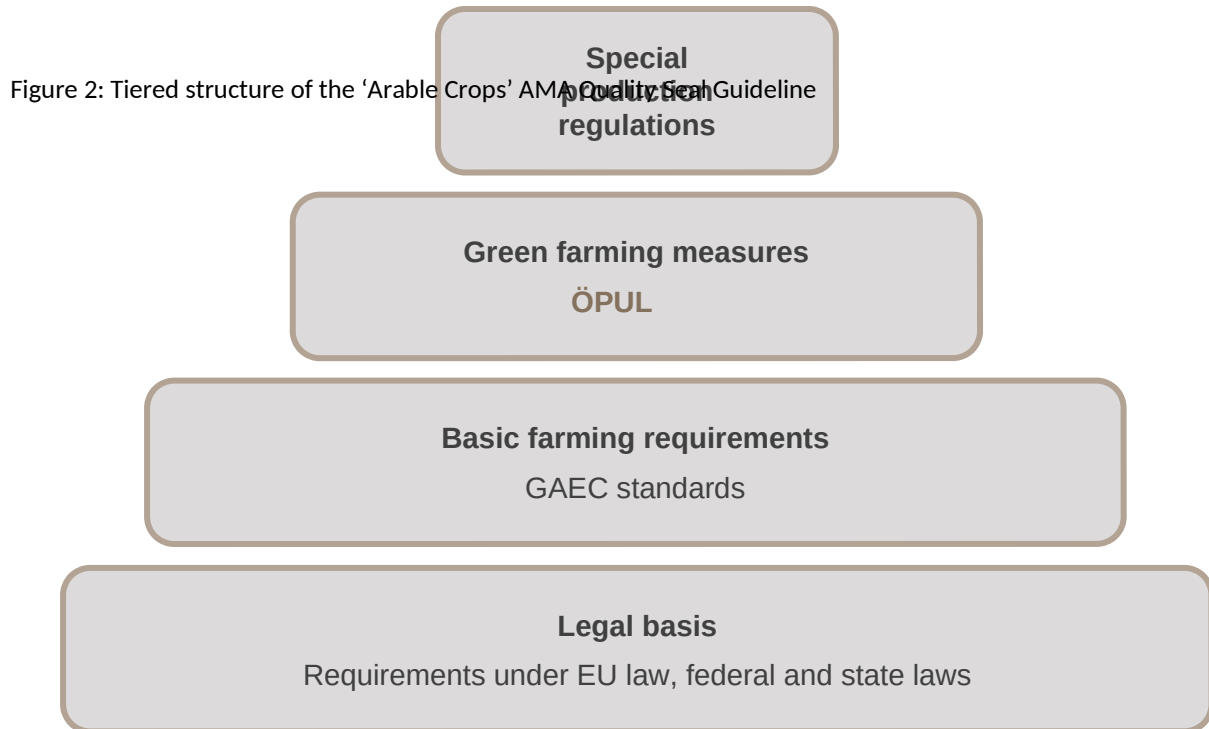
Figure 2: Tiered structure of the 'Arable Crops' AMA Quality Seal Guideline

Special production regulations

Green farming measures
ÖPUL

Basic farming requirements
GAEC standards

Legal basis
Requirements under EU law, federal and state laws